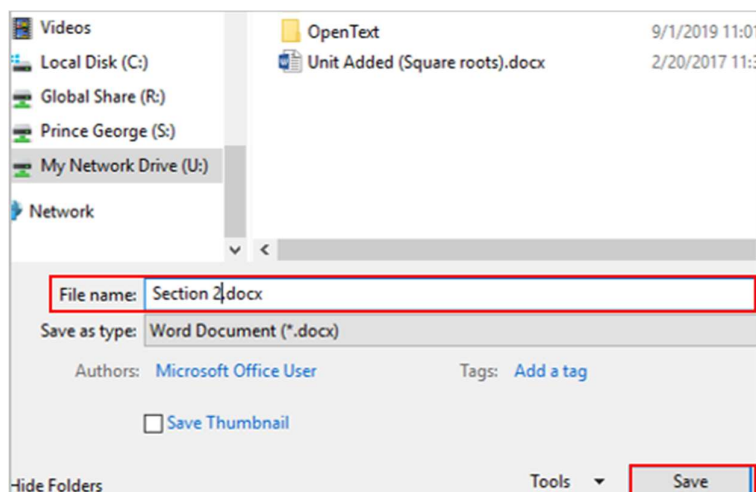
Videos
Local Disk (C:)
Global Share (R:)
Prince George (S:)
My Network Drive (U:)
Network

OpenText 9/1/2019 11:0
Unit Added (Square roots).docx 2/20/2017 11:3

File name: Section 2.docx
Save as type: Word Document (*.docx)
Authors: Microsoft Office User
Tags: Add a tag
Save Thumbnail

Hide Folders
Tools
Save